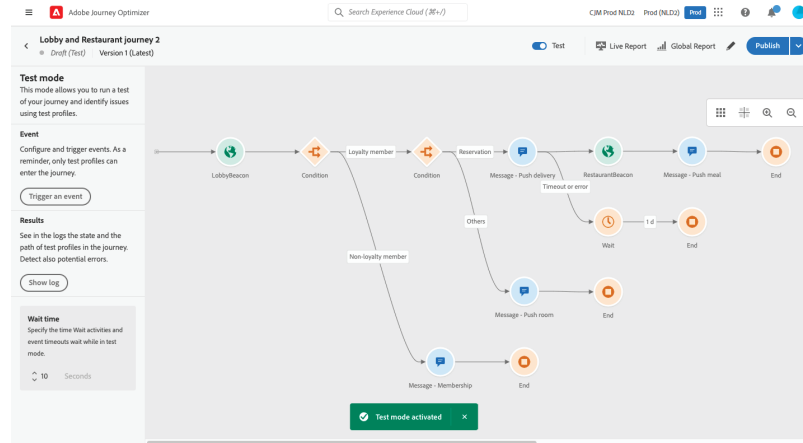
Adobe Journey Optimizer

Search Experience Cloud (⌘+/)

CJM Prod NLD2 Prod (NLD2) Prod

Lobby and Restaurant journey 2

Draft (Test) Version 1 (Latest)

Test

Live Report

Global Report

Publish

Test mode

This mode allows you to run a test of your journey and identify issues using test profiles.

Event

Configure and trigger events. As a reminder, only test profiles can enter the journey.

Trigger an event

Results

See in the logs the state and the path of test profiles in the journey. Detect also potential errors.

Show log

Wait time

Specify the time Wait activities and event timeouts wait while in test mode.

10 Seconds

LobbyBeacon

Condition

Loyalty member

Condition

Reservation

Message - Push delivery

RestaurantBeacon

Message - Push meal

End

Timeout or error

Wait

1 d

End

Others

Non-loyalty member

Message - Push room

End

Message - Membership

End

Test mode activated ×